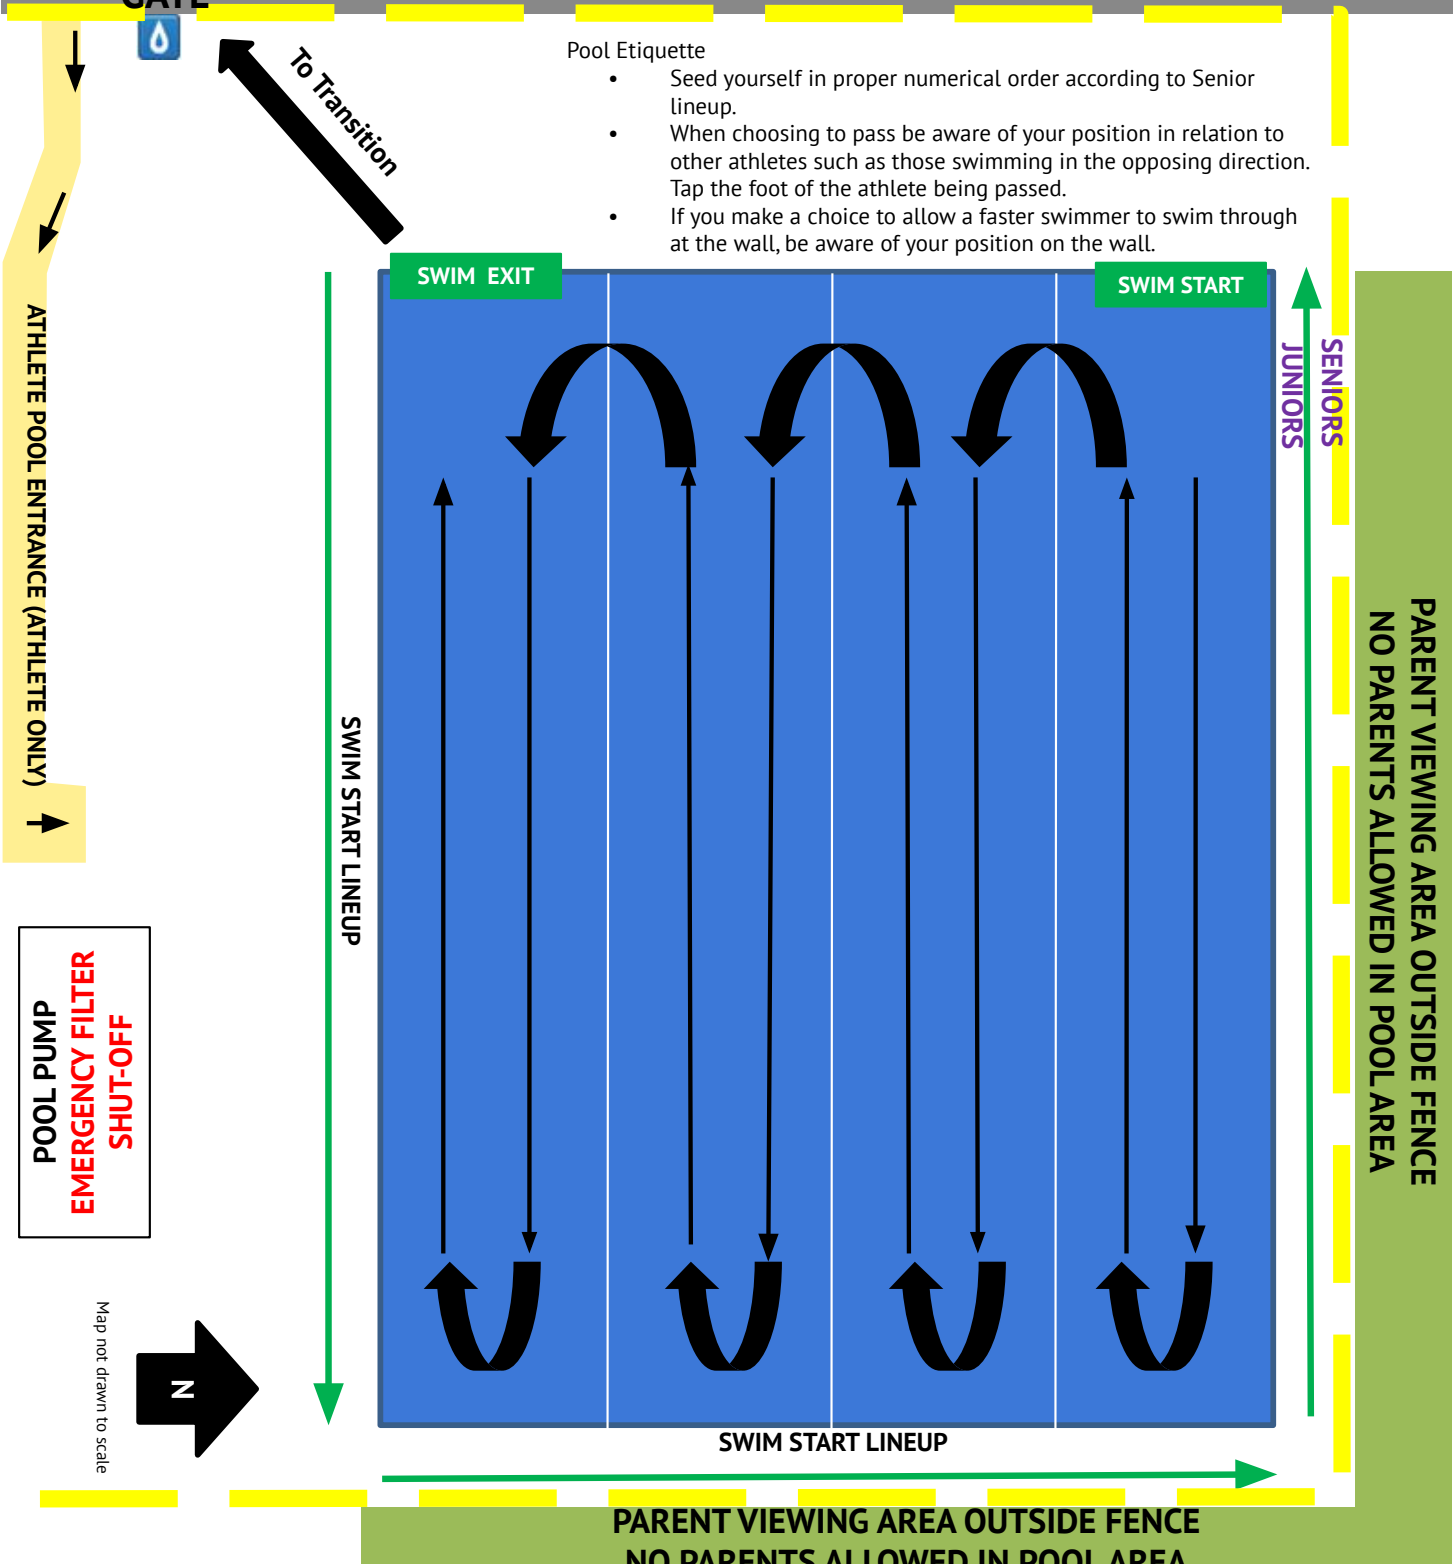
GATE

To Transition

Pool Etiquette

- Seed yourself in proper numerical order according to Senior lineup.
- When choosing to pass be aware of your position in relation to other athletes such as those swimming in the opposing direction. Tap the foot of the athlete being passed.
- If you make a choice to allow a faster swimmer to swim through at the wall, be aware of your position on the wall.

ATHLETE POOL ENTRANCE (ATHLETE ONLY)

SWIM EXIT

SWIM START

JUNIORS

SENIORS

SWIM START LINEUP

PARENT VIEWING AREA OUTSIDE FENCE
NO PARENTS ALLOWED IN POOL AREA

POOL PUMP
EMERGENCY FILTER
SHUT-OFF

N

Map not drawn to scale

SWIM START LINEUP

PARENT VIEWING AREA OUTSIDE FENCE
NO PARENTS ALLOWED IN POOL AREA